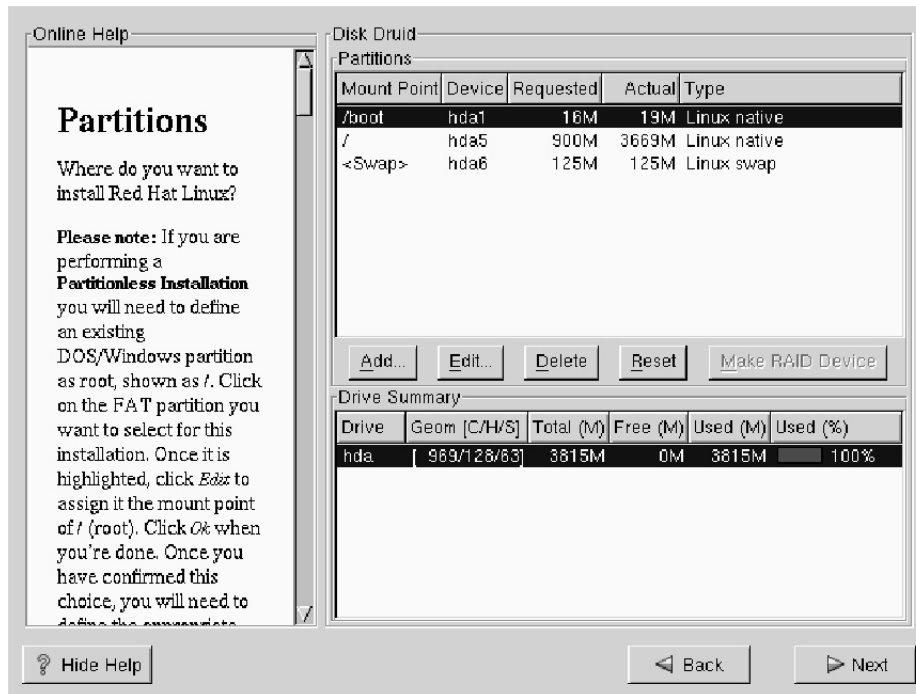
Online Help

Partitions

Where do you want to install Red Hat Linux?

**Please note:** If you are performing a **Partitionless Installation** you will need to define an existing DOS/Windows partition as root, shown as /. Click on the FAT partition you want to select for this installation. Once it is highlighted, click *Edit* to assign it the mount point of / (root). Click *Ok* when you're done. Once you have confirmed this choice, you will need to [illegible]

Disk Druid

Partitions

| Mount Point | Device | Requested | Actual | Type |
|---|---|---|---|---|
| /boot | hda1 | 16M | 19M | Linux native |
| / | hda5 | 900M | 3669M | Linux native |
| <Swap> | hda6 | 125M | 125M | Linux swap |

Add... Edit... Delete Reset Make RAID Device

Drive Summary

| Drive | Geom [C/H/S] | Total (M) | Free (M) | Used (M) | Used (%) |
|---|---|---|---|---|---|
| hda | [ 969/128/63] | 3815M | 0M | 3815M | 100% |

Hide Help

Back

Next